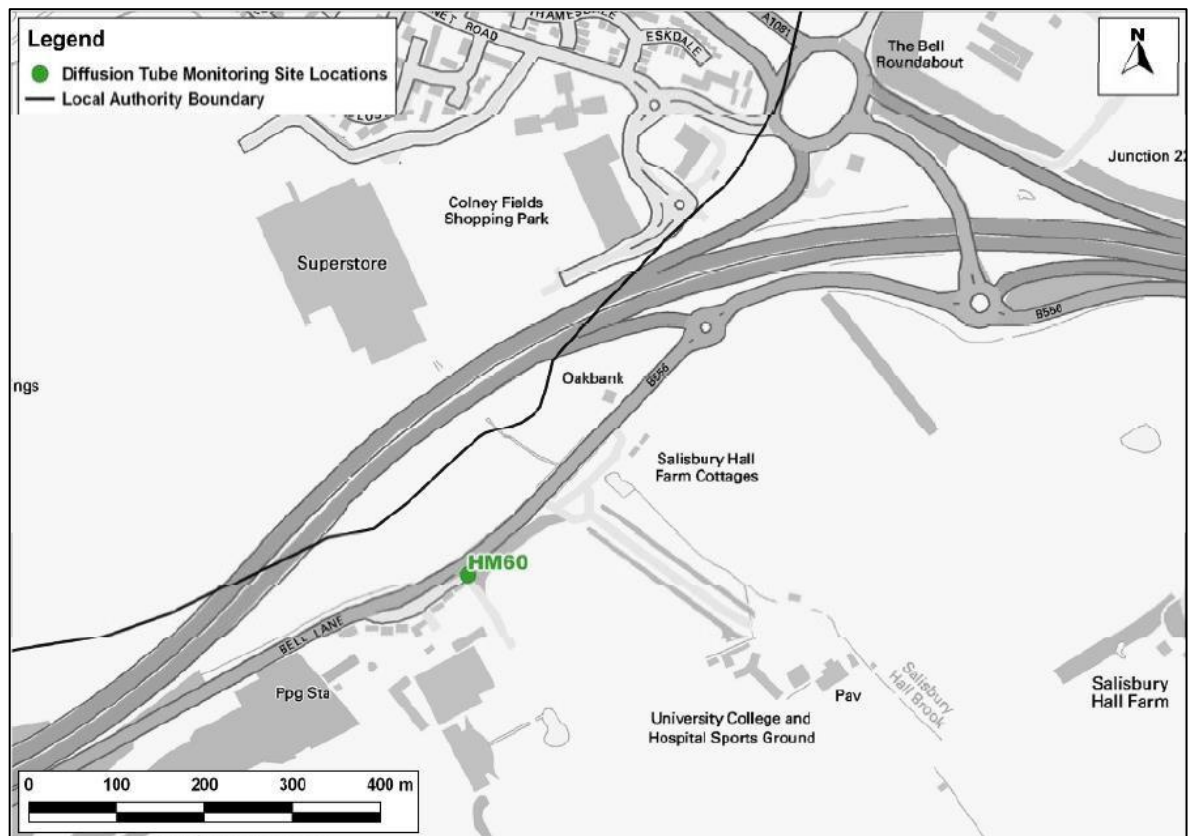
Legend
Diffusion Tube Monitoring Site Locations
Local Authority Boundary

N

THAMESDALE
NET ROAD
ESKDALE
A1081
The Bell Roundabout
Junction 2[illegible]
Colney Fields Shopping Park
Superstore
B556
ngs
Oakbank
B556
Salisbury Hall Farm Cottages
HM60
BELL LANE
Ppg Sta
Pav
Salisbury Hall Brook
University College and Hospital Sports Ground
Salisbury Hall Farm

0 100 200 300 400 m